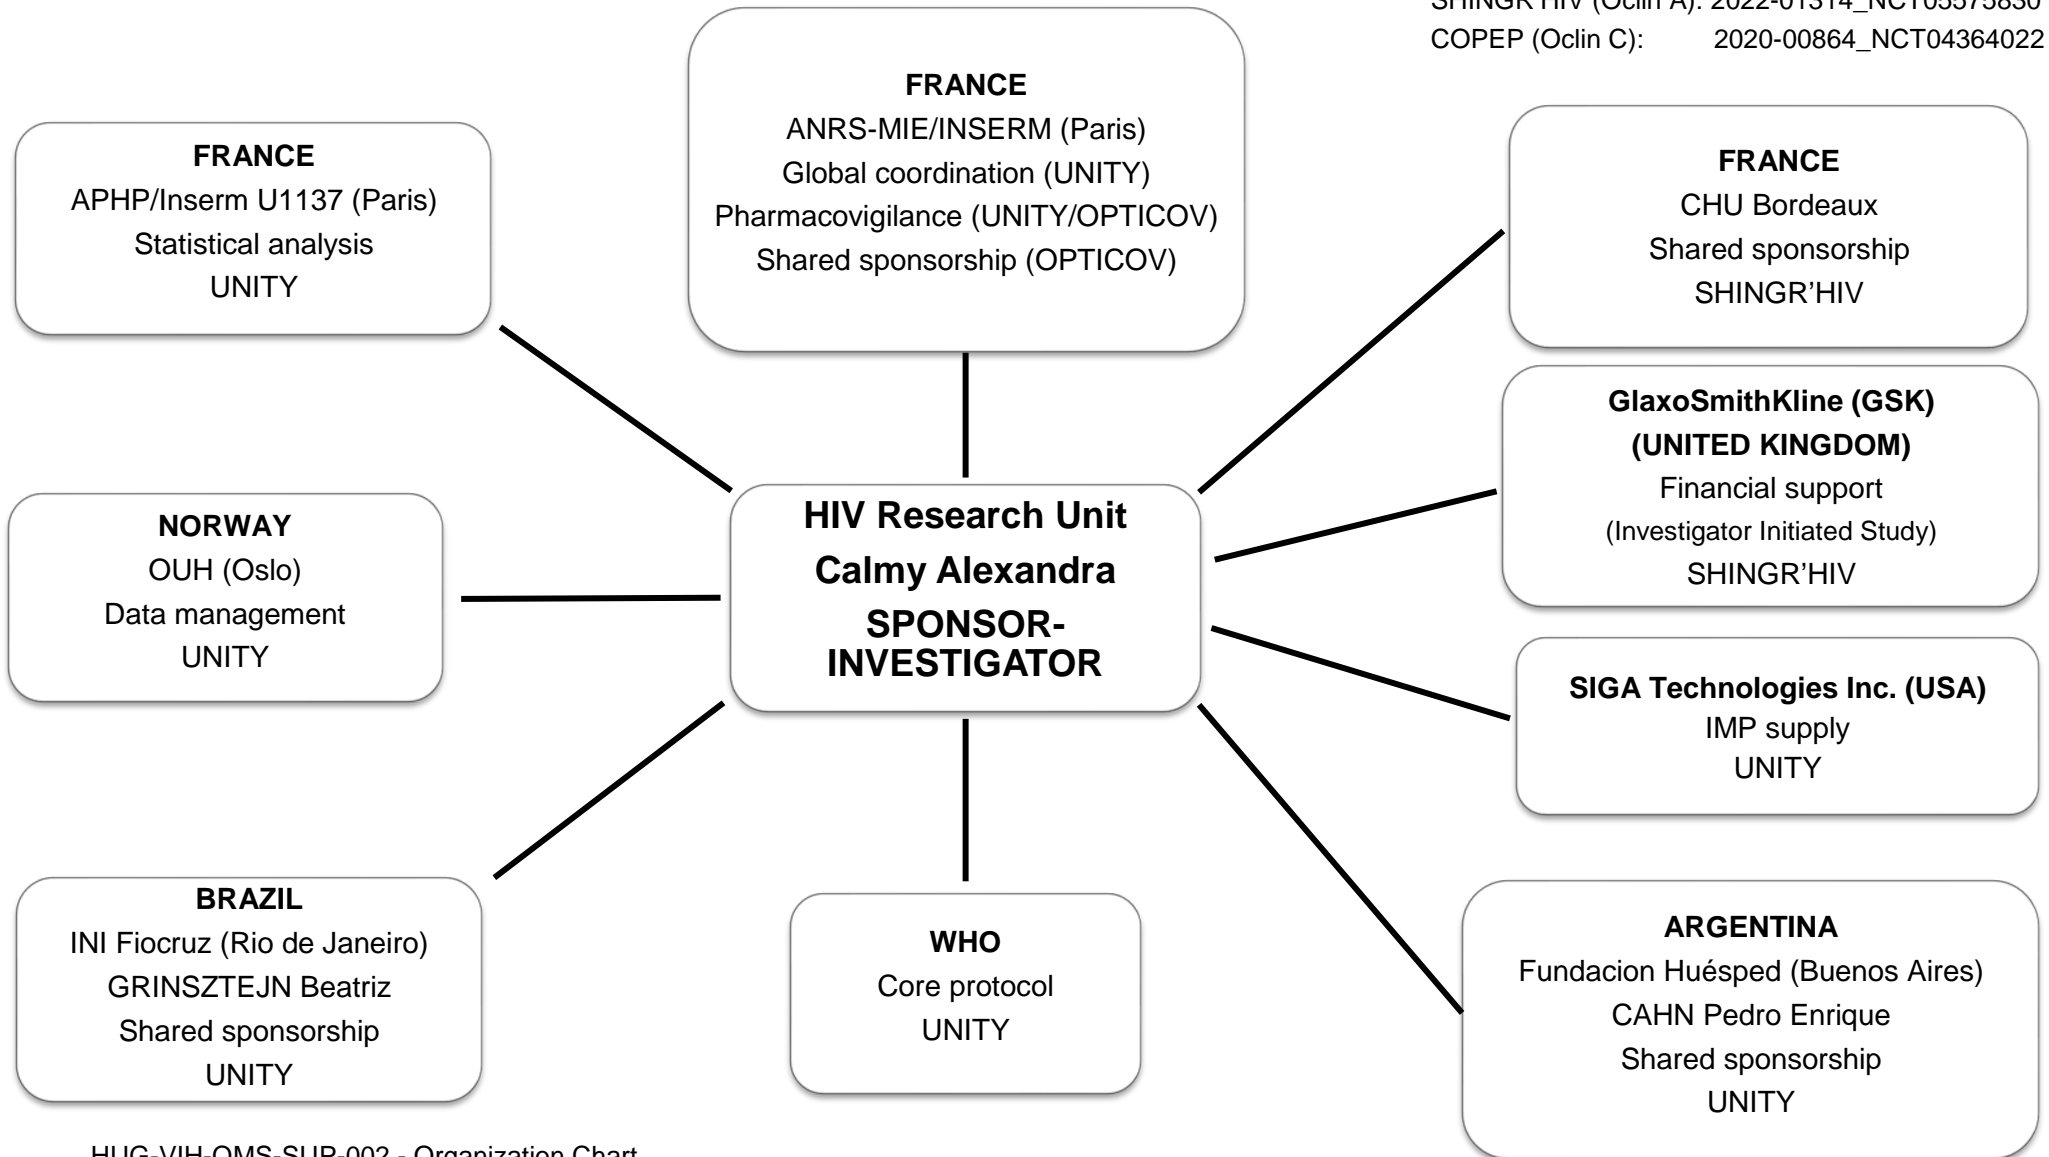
SHINGR'HIV (Oclin A): 2022-01314_NCT05575830
COPEP (Oclin C): 2020-00864_NCT04364022

**FRANCE**
APHP/Inserm U1137 (Paris)
Statistical analysis
UNITY

**FRANCE**
ANRS-MIE/INSERM (Paris)
Global coordination (UNITY)
Pharmacovigilance (UNITY/OPTICOV)
Shared sponsorship (OPTICOV)

**FRANCE**
CHU Bordeaux
Shared sponsorship
SHINGR'HIV

**GlaxoSmithKline (GSK)**
**(UNITED KINGDOM)**
Financial support
(Investigator Initiated Study)
SHINGR'HIV

**NORWAY**
OUH (Oslo)
Data management
UNITY

**HIV Research Unit**
**Calmy Alexandra**
**SPONSOR-INVESTIGATOR**

**SIGA Technologies Inc. (USA)**
IMP supply
UNITY

**BRAZIL**
INI Fiocruz (Rio de Janeiro)
GRINSZTEJN Beatriz
Shared sponsorship
UNITY

**WHO**
Core protocol
UNITY

**ARGENTINA**
Fundacion Huésped (Buenos Aires)
CAHN Pedro Enrique
Shared sponsorship
UNITY

HUG-VIH-OMS-SUP-002 - Organization Chart